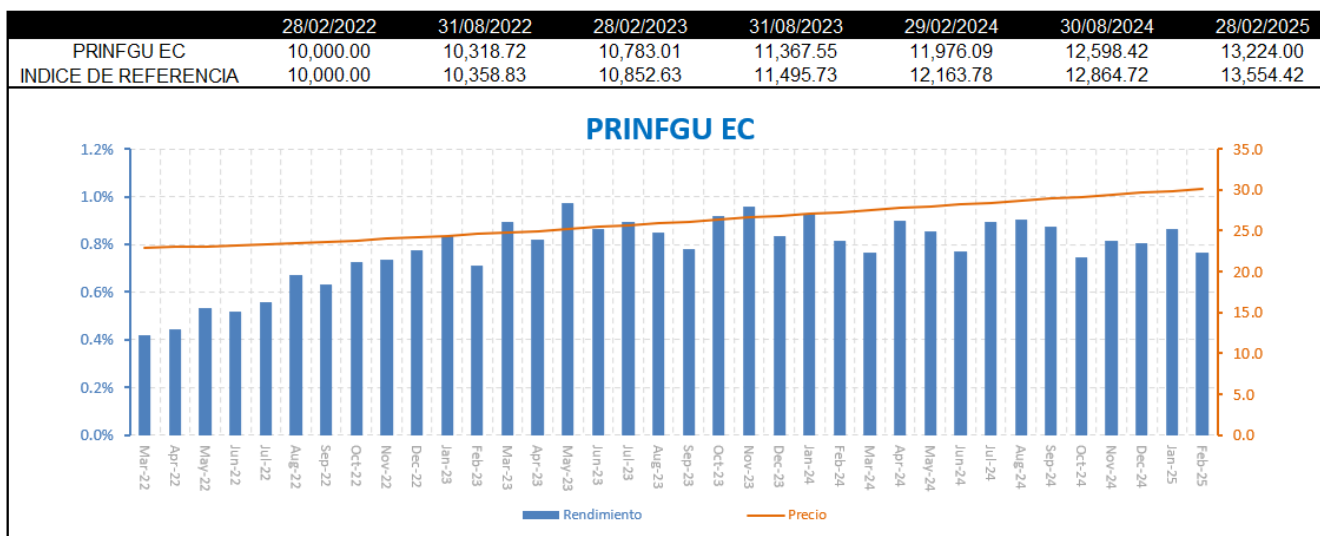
| | 28/02/2022 | 31/08/2022 | 28/02/2023 | 31/08/2023 | 29/02/2024 | 30/08/2024 | 28/02/2025 |
|---|---|---|---|---|---|---|---|
| PRINFGU EC | 10,000.00 | 10,318.72 | 10,783.01 | 11,367.55 | 11,976.09 | 12,598.42 | 13,224.00 |
| INDICE DE REFERENCIA | 10,000.00 | 10,358.83 | 10,852.63 | 11,495.73 | 12,163.78 | 12,864.72 | 13,554.42 |

PRINFGU EC

1.2%
1.0%
0.8%
0.6%
0.4%
0.2%
0.0%

35.0
30.0
25.0
20.0
15.0
10.0
5.0
0.0

Mar-22 Apr-22 May-22 Jun-22 Jul-22 Aug-22 Sep-22 Oct-22 Nov-22 Dec-22 Jan-23 Feb-23 Mar-23 Apr-23 May-23 Jun-23 Jul-23 Aug-23 Sep-23 Oct-23 Nov-23 Dec-23 Jan-24 Feb-24 Mar-24 Apr-24 May-24 Jun-24 Jul-24 Aug-24 Sep-24 Oct-24 Nov-24 Dec-24 Jan-25 Feb-25

Rendimiento
Precio